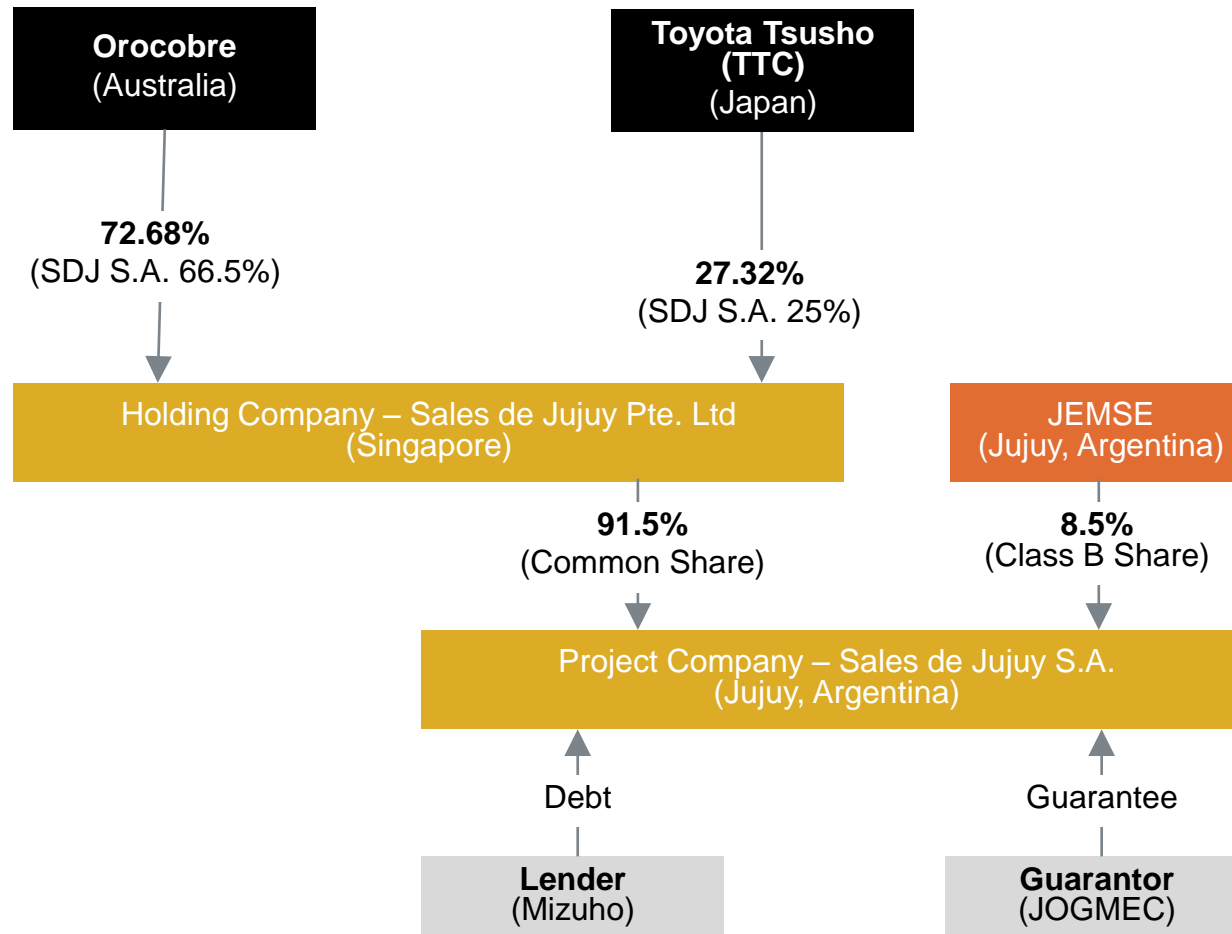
Orocobre
(Australia)

Toyota Tsusho
(TTC)
(Japan)

72.68%
(SDJ S.A. 66.5%)

27.32%
(SDJ S.A. 25%)

Holding Company – Sales de Jujuy Pte. Ltd
(Singapore)

JEMSE
(Jujuy, Argentina)

91.5%
(Common Share)

8.5%
(Class B Share)

Project Company – Sales de Jujuy S.A.
(Jujuy, Argentina)

Debt

Guarantee

Lender
(Mizuho)

Guarantor
(JOGMEC)